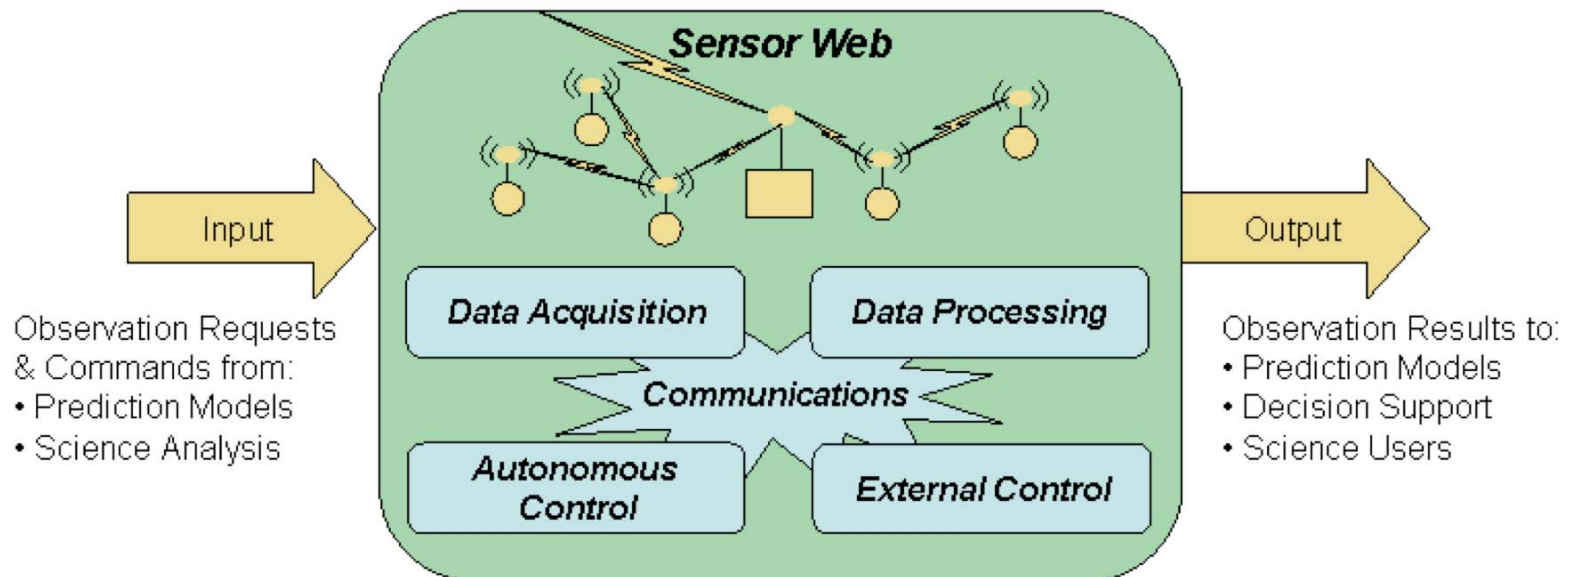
Sensor Web

Input

Observation Requests & Commands from:
• Prediction Models
• Science Analysis

Data Acquisition

Data Processing

Communications

Autonomous Control

External Control

Output

Observation Results to:
• Prediction Models
• Decision Support
• Science Users